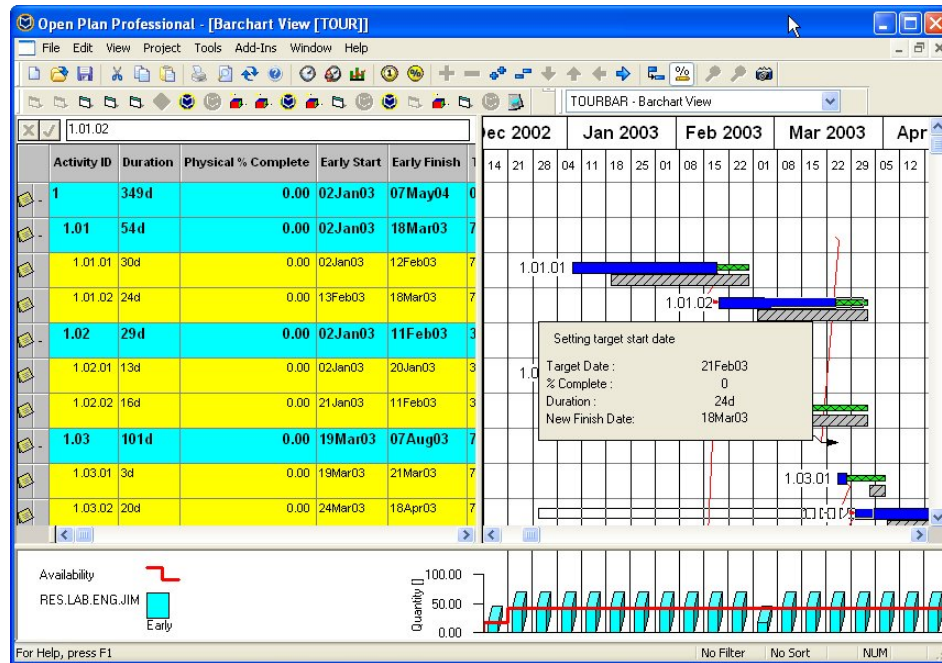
Open Plan Professional - [Barchart View [TOUR]]

File Edit View Project Tools Add-Ins Window Help

TOURBAR - Barchart View

1.01.02

| Activity ID | Duration | Physical % Complete | Early Start | Early Finish |
|---|---|---|---|---|
| 1 | 349d | 0.00 | 02Jan03 | 07May04 |
| 1.01 | 54d | 0.00 | 02Jan03 | 18Mar03 |
| 1.01.01 | 30d | 0.00 | 02Jan03 | 12Feb03 |
| 1.01.02 | 24d | 0.00 | 13Feb03 | 18Mar03 |
| 1.02 | 29d | 0.00 | 02Jan03 | 11Feb03 |
| 1.02.01 | 13d | 0.00 | 02Jan03 | 20Jan03 |
| 1.02.02 | 16d | 0.00 | 21Jan03 | 11Feb03 |
| 1.03 | 101d | 0.00 | 19Mar03 | 07Aug03 |
| 1.03.01 | 3d | 0.00 | 19Mar03 | 21Mar03 |
| 1.03.02 | 20d | 0.00 | 24Mar03 | 18Apr03 |

ec 2002 | Jan 2003 | Feb 2003 | Mar 2003 | Apr

14 21 28 04 11 18 25 01 08 15 22 01 08 15 22 29 05 12

1.01.01

1.01.02

1.0

1.03.01

Setting target start date

Target Date : 21Feb03
% Complete : 0
Duration : 24d
New Finish Date: 18Mar03

Availability

RES.LAB.ENG.JIM

Early

Quantity []

100.00

50.00

0.00

For Help, press F1 | No Filter | No Sort | NUM